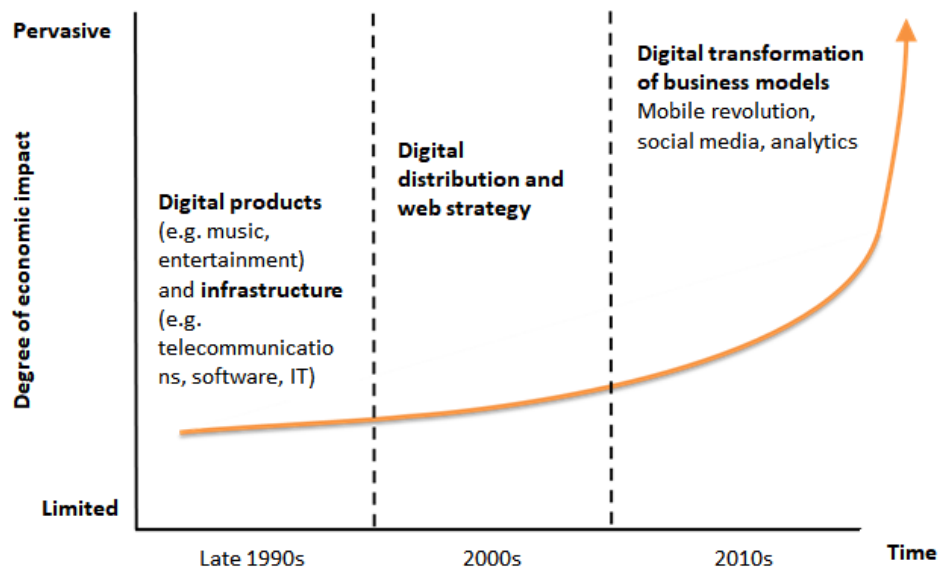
Pervasive

Degree of economic impact

Limited

Digital products (e.g. music, entertainment) and infrastructure (e.g. telecommunications, software, IT)

Digital distribution and web strategy

Digital transformation of business models
Mobile revolution, social media, analytics

Late 1990s

2000s

2010s

Time